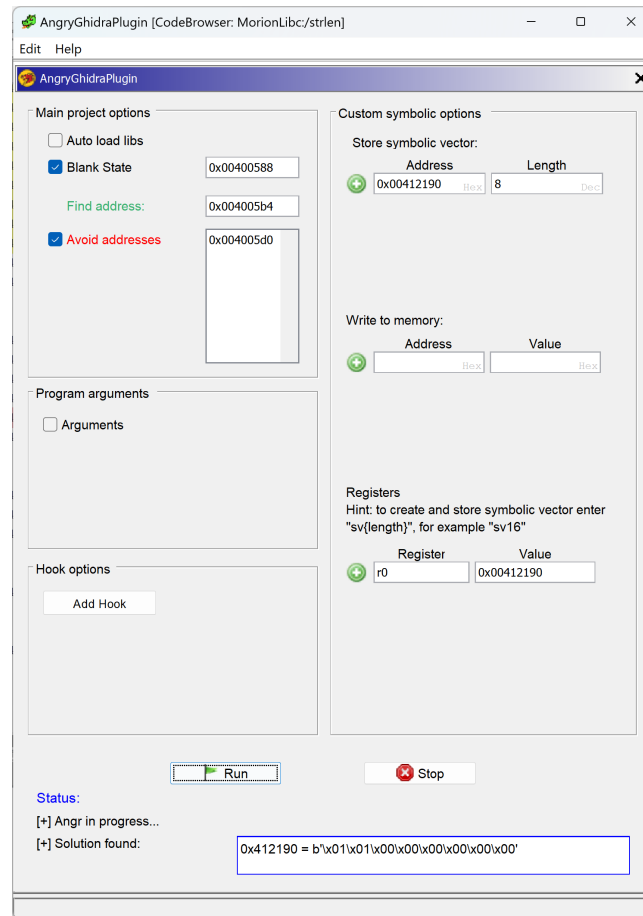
AngryGhidraPlugin [CodeBrowser: MorionLibc:/strlen]

Edit Help

AngryGhidraPlugin

Main project options

Auto load libs

Blank State 0x00400588

Find address: 0x004005b4

Avoid addresses 0x004005d0

Custom symbolic options

Store symbolic vector:

| Address | Length |
|---|---|
| 0x00412190 Hex | 8 Dec |

Write to memory:

| Address | Value |
|---|---|
| Hex | Hex |

Registers
Hint: to create and store symbolic vector enter "sv{length}", for example "sv16"

| Register | Value |
|---|---|
| r0 | 0x00412190 |

Program arguments

Arguments

Hook options

Add Hook

Run

Stop

Status:

[+] Angr in progress...

[+] Solution found: 0x412190 = b'\x01\x01\x00\x00\x00\x00\x00\x00'